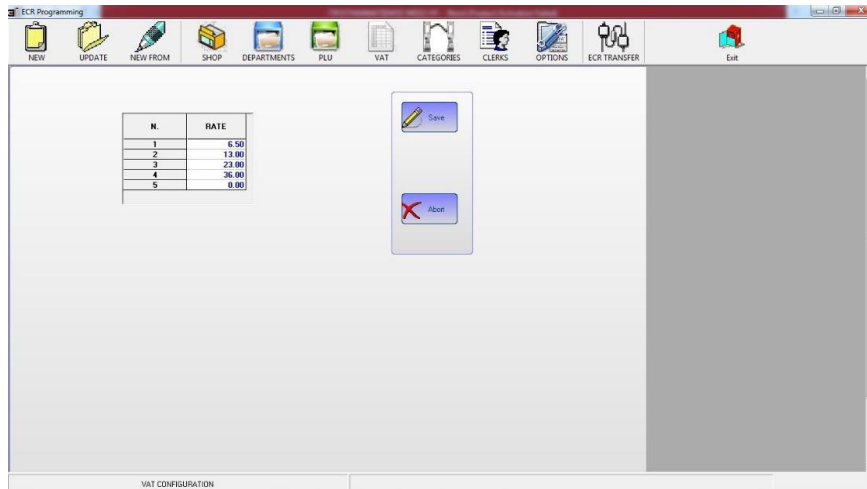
ECR Programming

NEW UPDATE NEW FROM SHOP DEPARTMENTS PLU VAT CATEGORIES CLERKS OPTIONS ECR TRANSFER Exit

| N. | RATE |
|---|---|
| 1 | 6.50 |
| 2 | 13.00 |
| 3 | 23.00 |
| 4 | 36.00 |
| 5 | 0.00 |

Save

Abort

VAT CONFIGURATION